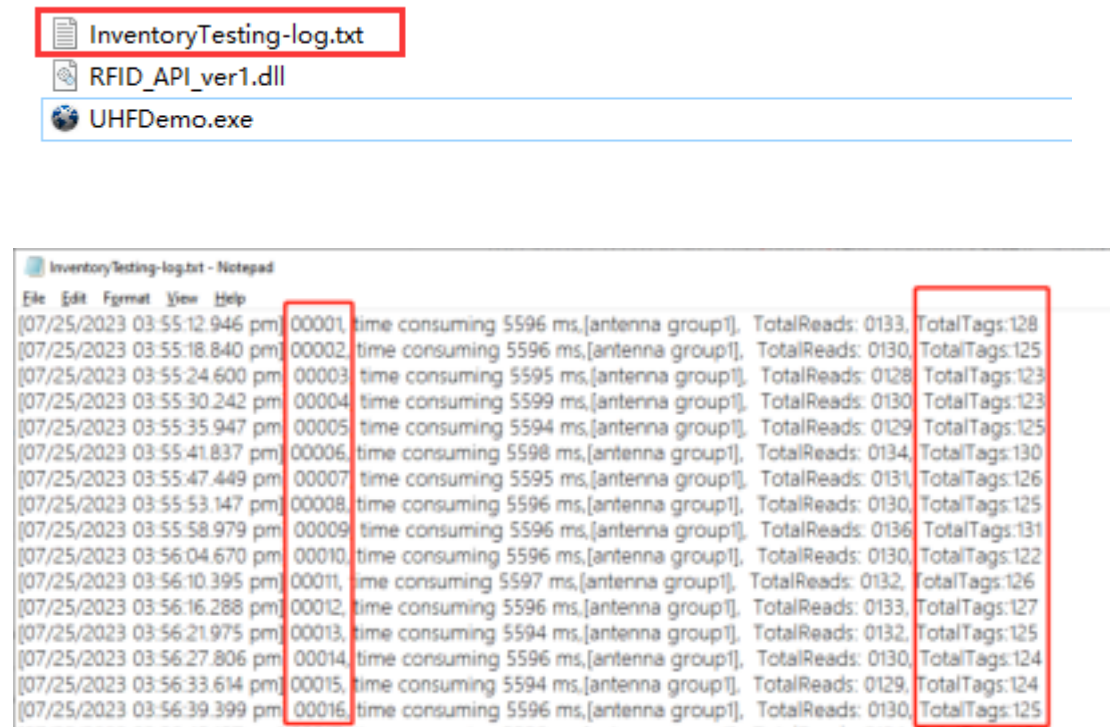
InventoryTesting-log.txt
RFID_API_ver1.dll
UHFDemo.exe

InventoryTesting-log.txt - Notepad
File Edit Format View Help
[07/25/2023 03:55:12.946 pm] 00001, time consuming 5596 ms,[antenna group1], TotalReads: 0133, TotalTags:128
[07/25/2023 03:55:18.840 pm] 00002, time consuming 5596 ms,[antenna group1], TotalReads: 0130, TotalTags:125
[07/25/2023 03:55:24.600 pm] 00003, time consuming 5595 ms,[antenna group1], TotalReads: 0128, TotalTags:123
[07/25/2023 03:55:30.242 pm] 00004, time consuming 5599 ms,[antenna group1], TotalReads: 0130, TotalTags:123
[07/25/2023 03:55:35.947 pm] 00005, time consuming 5594 ms,[antenna group1], TotalReads: 0129, TotalTags:125
[07/25/2023 03:55:41.837 pm] 00006, time consuming 5598 ms,[antenna group1], TotalReads: 0134, TotalTags:130
[07/25/2023 03:55:47.449 pm] 00007, time consuming 5595 ms,[antenna group1], TotalReads: 0131, TotalTags:126
[07/25/2023 03:55:53.147 pm] 00008, time consuming 5596 ms,[antenna group1], TotalReads: 0130, TotalTags:125
[07/25/2023 03:55:58.979 pm] 00009, time consuming 5596 ms,[antenna group1], TotalReads: 0136, TotalTags:131
[07/25/2023 03:56:04.670 pm] 00010, time consuming 5596 ms,[antenna group1], TotalReads: 0130, TotalTags:122
[07/25/2023 03:56:10.395 pm] 00011, time consuming 5597 ms,[antenna group1], TotalReads: 0132, TotalTags:126
[07/25/2023 03:56:16.288 pm] 00012, time consuming 5596 ms,[antenna group1], TotalReads: 0133, TotalTags:127
[07/25/2023 03:56:21.975 pm] 00013, time consuming 5594 ms,[antenna group1], TotalReads: 0132, TotalTags:125
[07/25/2023 03:56:27.806 pm] 00014, time consuming 5596 ms,[antenna group1], TotalReads: 0130, TotalTags:124
[07/25/2023 03:56:33.614 pm] 00015, time consuming 5594 ms,[antenna group1], TotalReads: 0129, TotalTags:124
[07/25/2023 03:56:39.399 pm] 00016, time consuming 5596 ms,[antenna group1], TotalReads: 0130, TotalTags:125